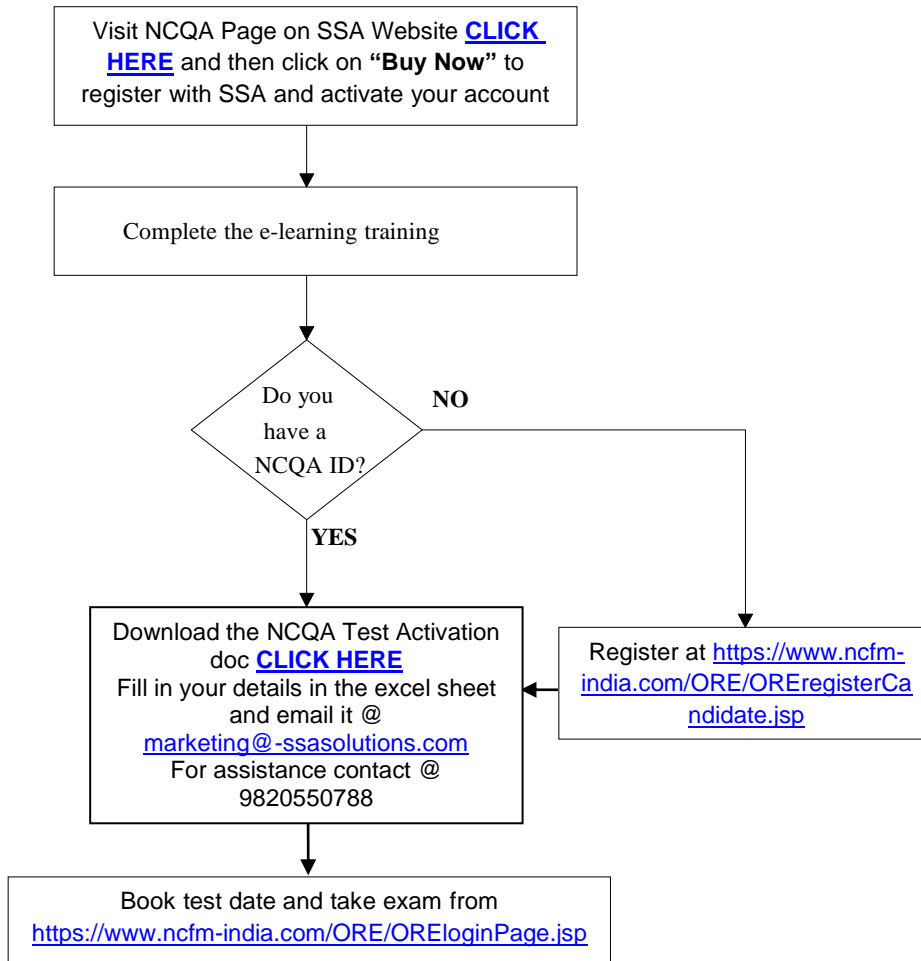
Visit NCQA Page on SSA Website **CLICK HERE** and then click on **"Buy Now"** to register with SSA and activate your account

Complete the e-learning training

Do you have a NCQA ID?

NO

YES

Download the NCQA Test Activation doc **CLICK HERE**
Fill in your details in the excel sheet and email it @ marketing@-ssasolutions.com
For assistance contact @ 9820550788

Register at https://www.ncfm-india.com/ORE/OREregisterCandidate.jsp

Book test date and take exam from https://www.ncfm-india.com/ORE/OREloginPage.jsp